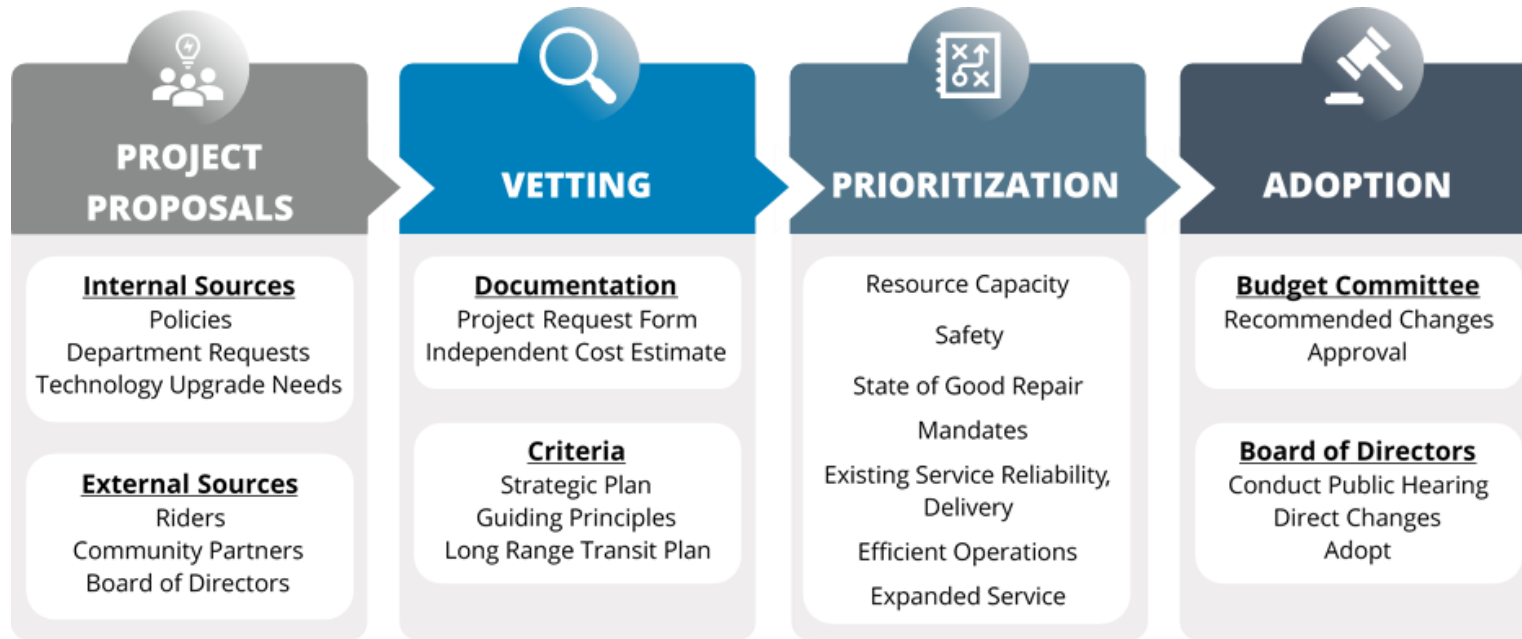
PROJECT PROPOSALS

Internal Sources
Policies
Department Requests
Technology Upgrade Needs

External Sources
Riders
Community Partners
Board of Directors

VETTING

Documentation
Project Request Form
Independent Cost Estimate

Criteria
Strategic Plan
Guiding Principles
Long Range Transit Plan

PRIORITIZATION

Resource Capacity
Safety
State of Good Repair
Mandates
Existing Service Reliability, Delivery
Efficient Operations
Expanded Service

ADOPTION

Budget Committee
Recommended Changes
Approval

Board of Directors
Conduct Public Hearing
Direct Changes
Adopt